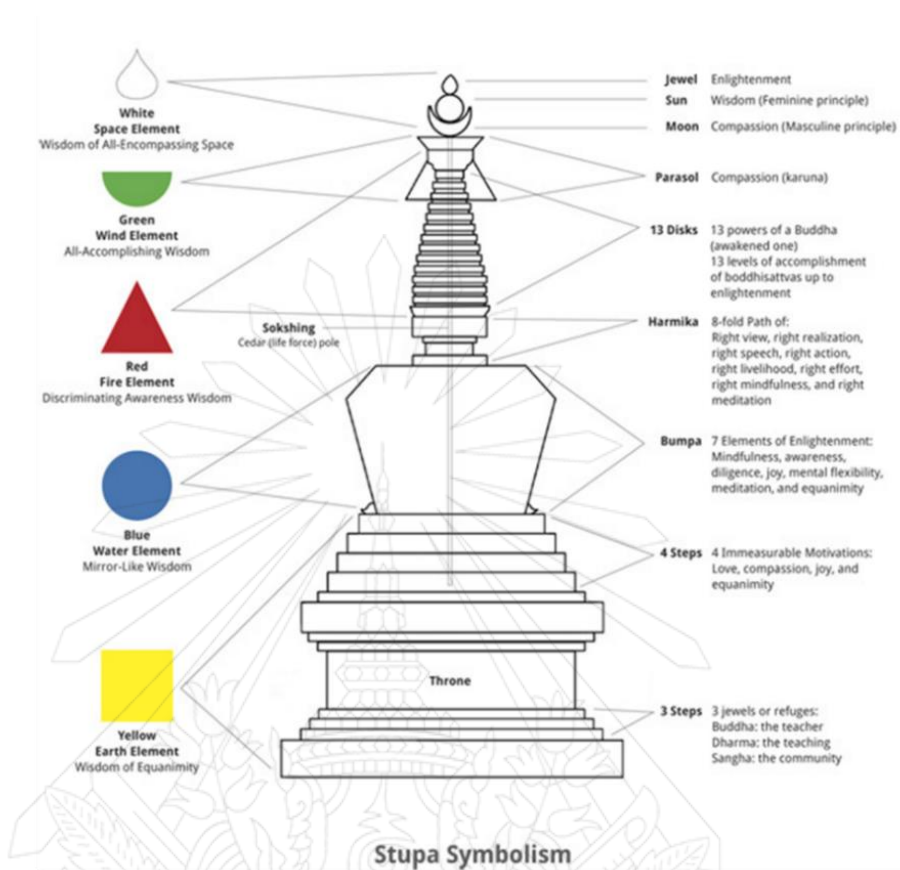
White
Space Element
Wisdom of All-Encompassing Space

Green
Wind Element
All-Accomplishing Wisdom

Red
Fire Element
Discriminating Awareness Wisdom

Blue
Water Element
Mirror-Like Wisdom

Yellow
Earth Element
Wisdom of Equanimity

Sokshing
Cedar (life force) pole

Throne

Jewel Enlightenment
Sun Wisdom (Feminine principle)
Moon Compassion (Masculine principle)
Parasol Compassion (karuna)
13 Disks 13 powers of a Buddha (awakened one)
13 levels of accomplishment of boddhisattvas up to enlightenment
Harmika 8-fold Path of: Right view, right realization, right speech, right action, right livelihood, right effort, right mindfulness, and right meditation
Bumpa 7 Elements of Enlightenment: Mindfulness, awareness, diligence, joy, mental flexibility, meditation, and equanimity
4 Steps 4 Immeasurable Motivations: Love, compassion, joy, and equanimity
3 Steps 3 jewels or refuges:
Buddha: the teacher
Dharma: the teaching
Sangha: the community

Stupa Symbolism